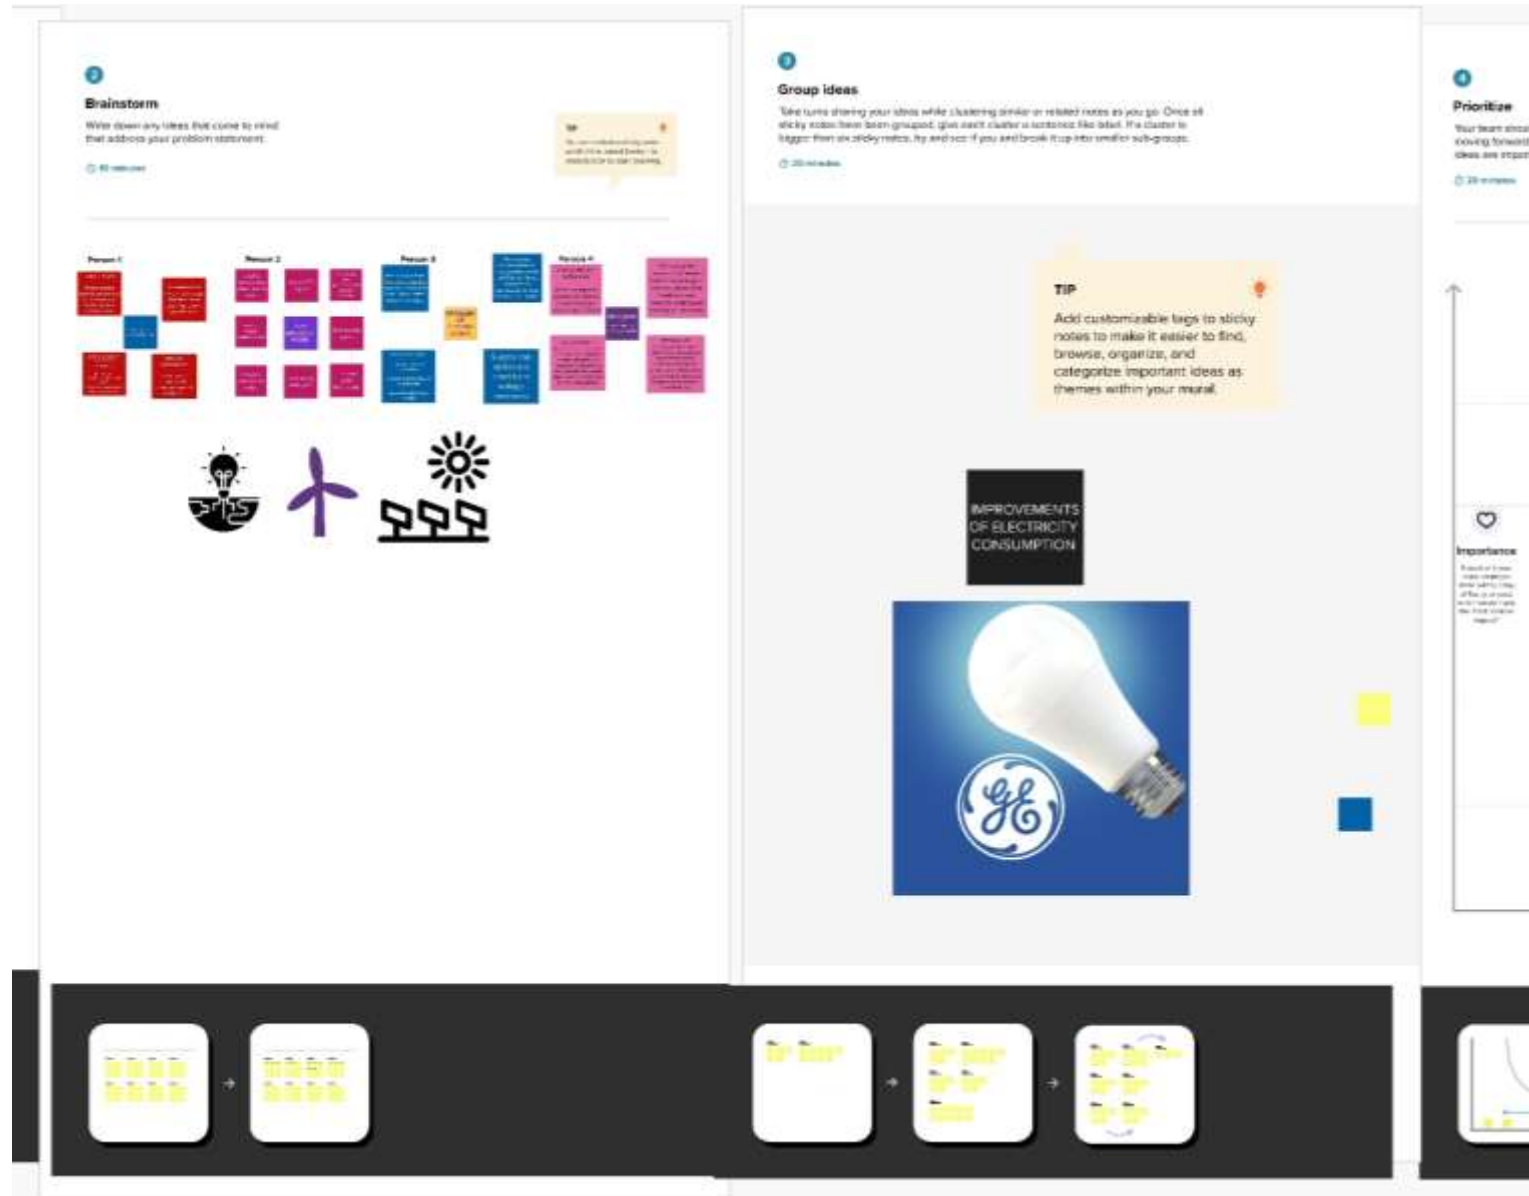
2

Brainstorm

Write down any ideas that come to mind that address your problem statement.

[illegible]

TIP

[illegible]

Person 1

Person 2

Person 3

Person 4

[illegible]

3

Group ideas

Take turns sharing your ideas while clustering similar or related notes as you go. Once all sticky notes have been grouped, give each cluster a sentence-like label. If a cluster is bigger than six sticky notes, try and see if you and break it up into smaller sub-groups.

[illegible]

TIP

Add customizable tags to sticky notes to make it easier to find, browse, organize, and categorize important ideas as themes within your mural.

IMPROVEMENTS OF ELECTRICITY CONSUMPTION

GE

4

Prioritize

Your team shou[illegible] moving forward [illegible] ideas are impo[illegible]

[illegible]

Importance

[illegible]